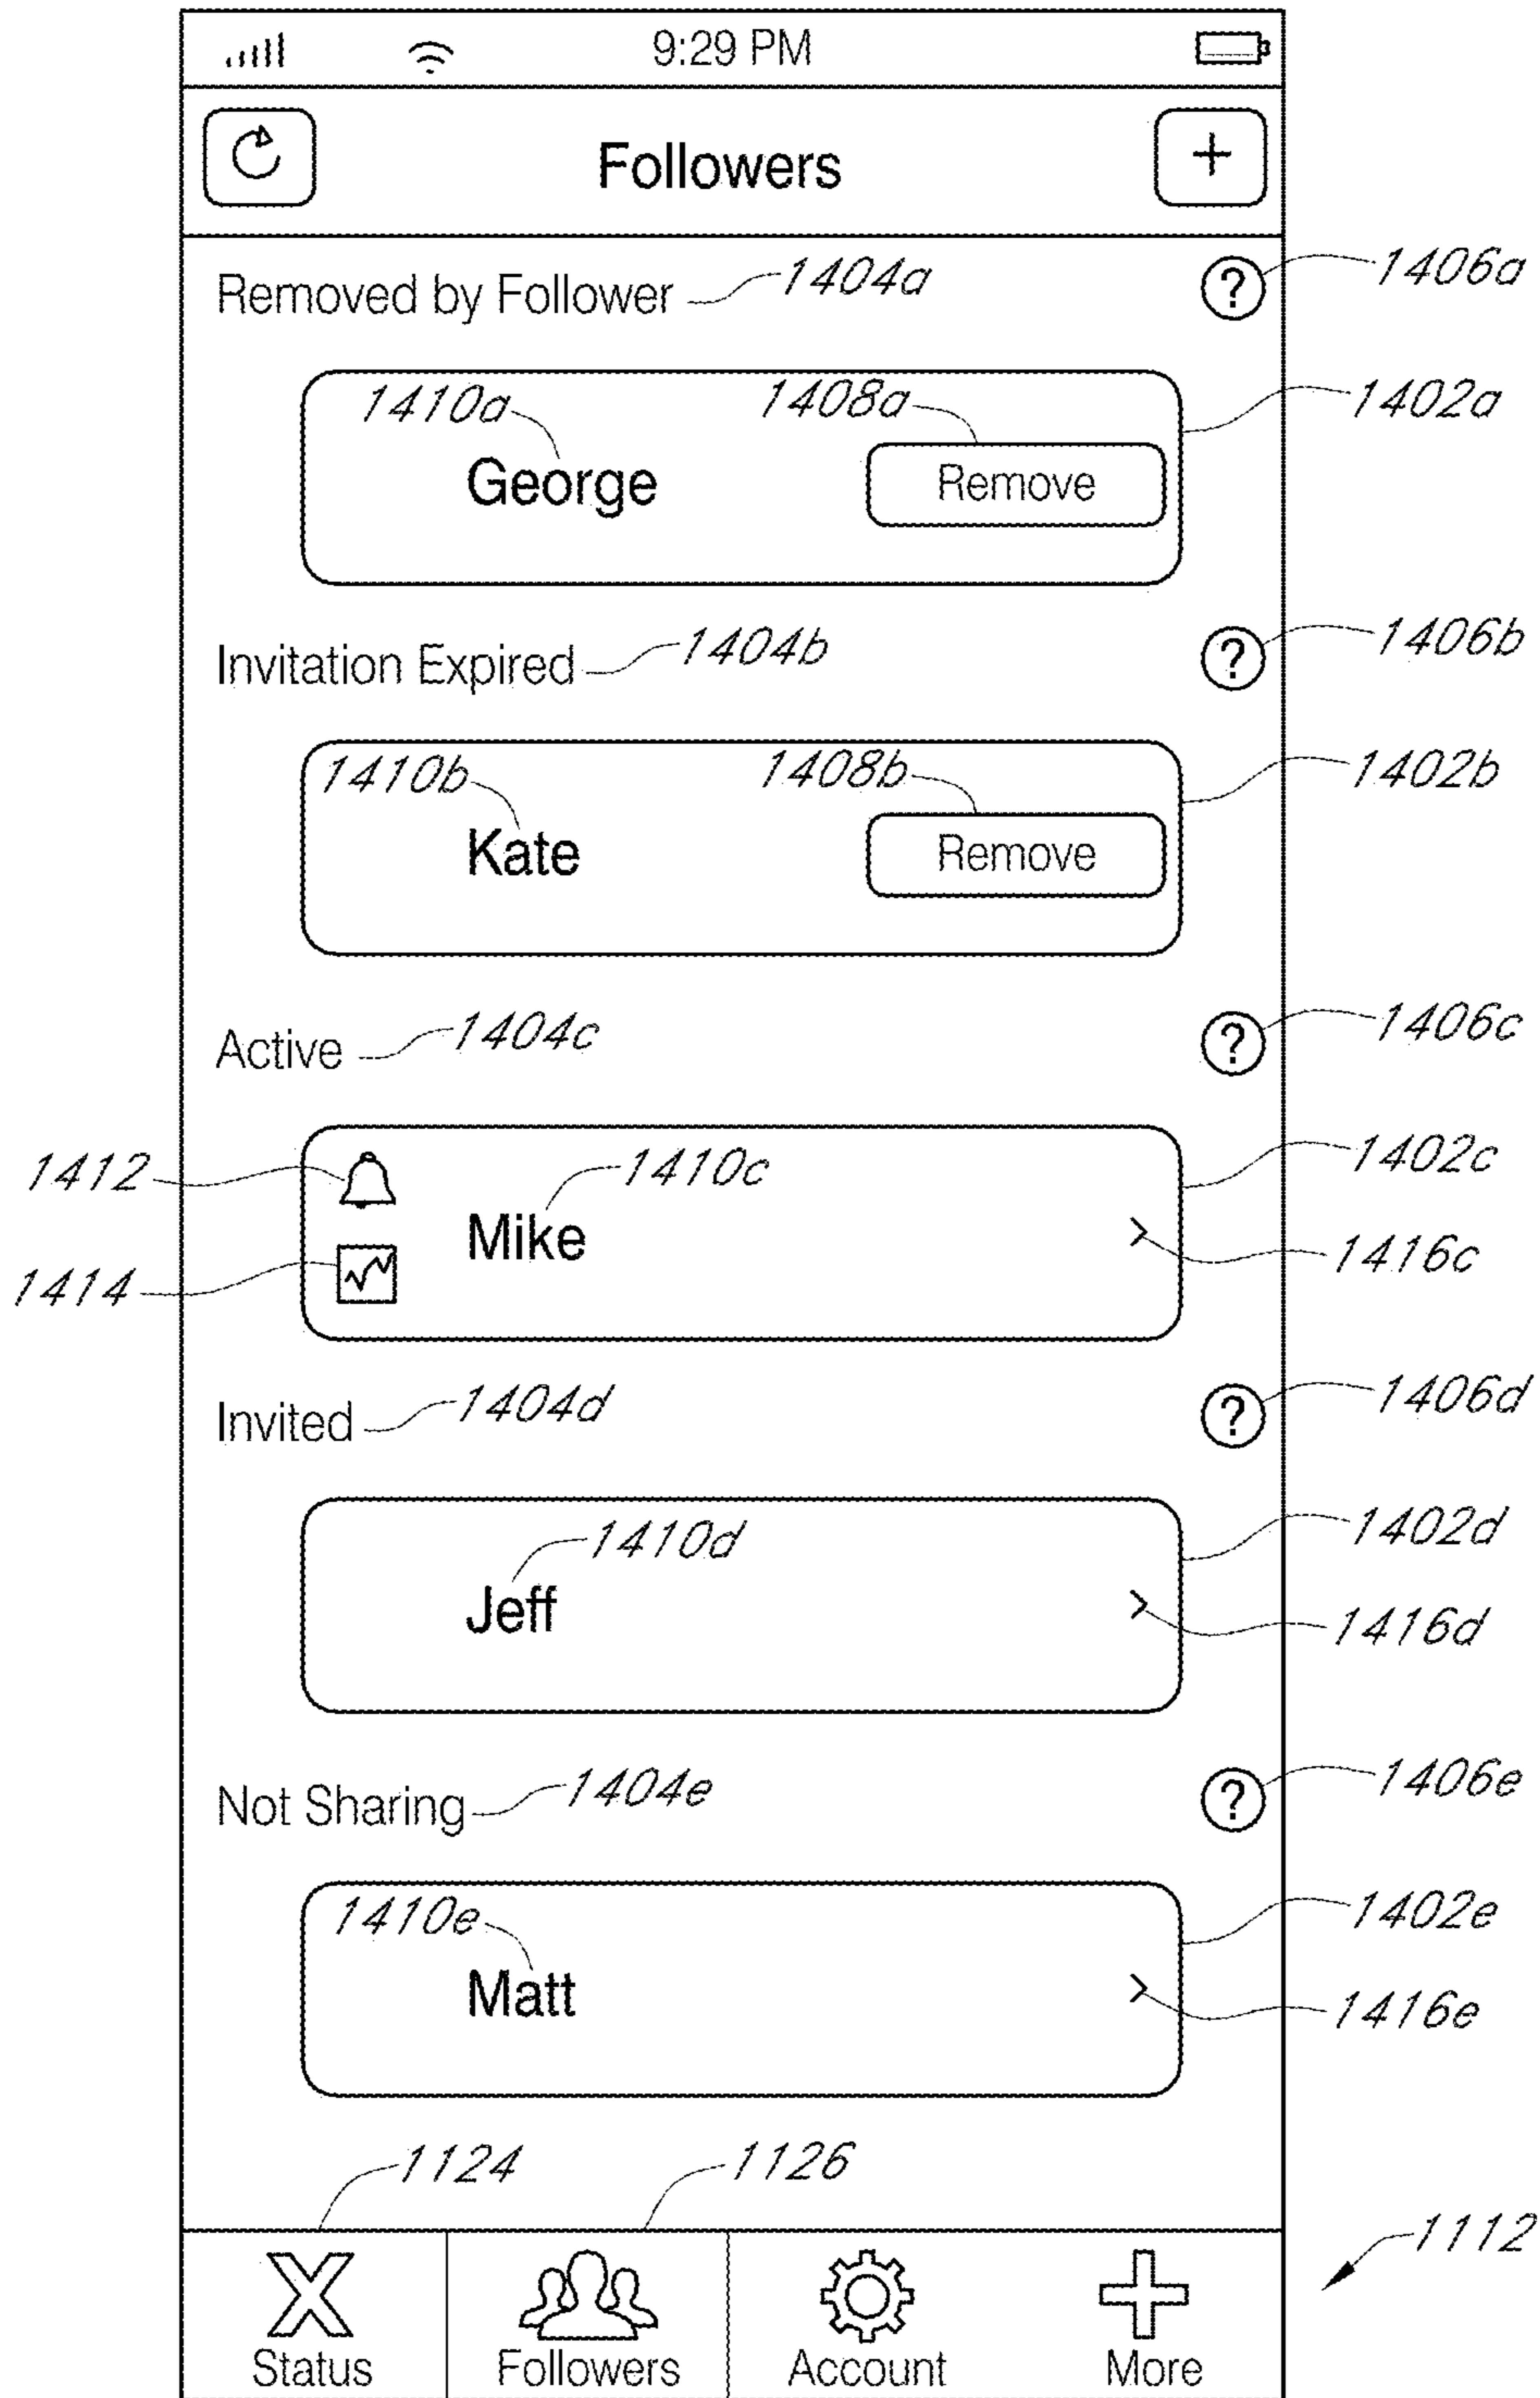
9:29 PM

Followers

Removed by Follower 1404a ? 1406a

1410a 1408a 1402a
George Remove

Invitation Expired 1404b ? 1406b

1410b 1408b 1402b
Kate Remove

Active 1404c ? 1406c

1412 1410c 1402c
Mike 1416c
1414

Invited 1404d ? 1406d

1410d 1402d
Jeff 1416d

Not Sharing 1404e ? 1406e

1410e 1402e
Matt 1416e

1124 1126 1112

Status Followers Account More